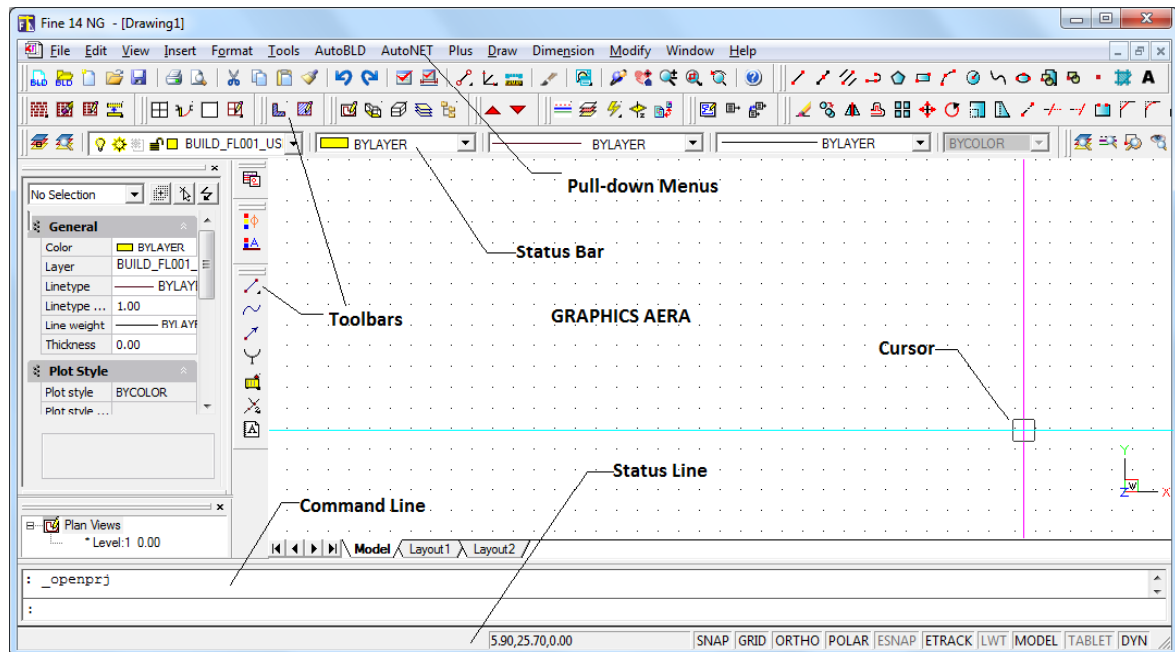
Fine 14 NG - [Drawing1]

File Edit View Insert Format Tools AutoBLD AutoNET Plus Draw Dimension Modify Window Help

BUILD_FL001_US
BYLAYER
BYLAYER
BYLAYER
BYCOLOR

No Selection

General
| Color | BYLAYER |
|---|---|
| Layer | BUILD_FL001_ |
| Linetype | BYLAYI |
| Linetype ... | 1.00 |
| Line weight | BYLAYI |
| Thickness | 0.00 |

Plot Style
| Plot style | BYCOLOR |
|---|---|
| Plot style ... | |

Plan Views
Level:1 0.00

Pull-down Menus

Status Bar

Toolbars

GRAPHICS AERA

Cursor

Status Line

Command Line

Model Layout1 Layout2

: _openprj
:

5.90,25.70,0.00

SNAP GRID ORTHO POLAR ESNAP ETRACK LWT MODEL TABLET DYN